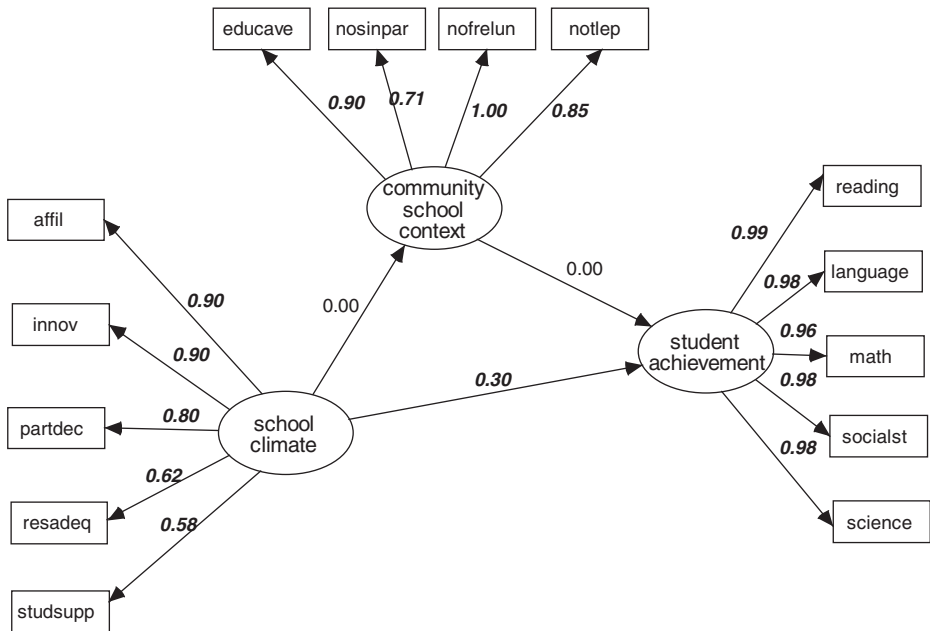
educave
nosinpar
nofrelun
notlep
0.90
0.71
1.00
0.85
community school context
affil
0.90
innov
0.90
0.00
0.00
partdec
0.80
school climate
0.30
0.62
resadeq
0.58
studsupp
reading
0.99
language
0.98
0.96
student achievement
math
0.98
socialst
0.98
science